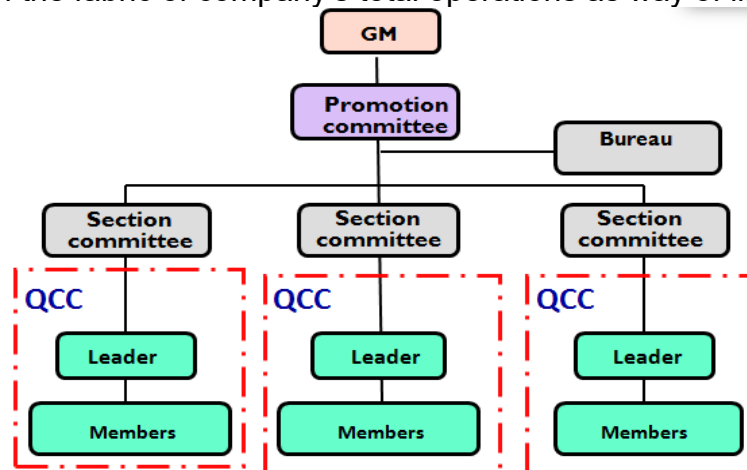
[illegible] the fabric of company's total operations as way of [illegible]

GM

Promotion committee

Bureau

Section committee

Section committee

Section committee

QCC

Leader

Members

QCC

Leader

Members

QCC

Leader

Members